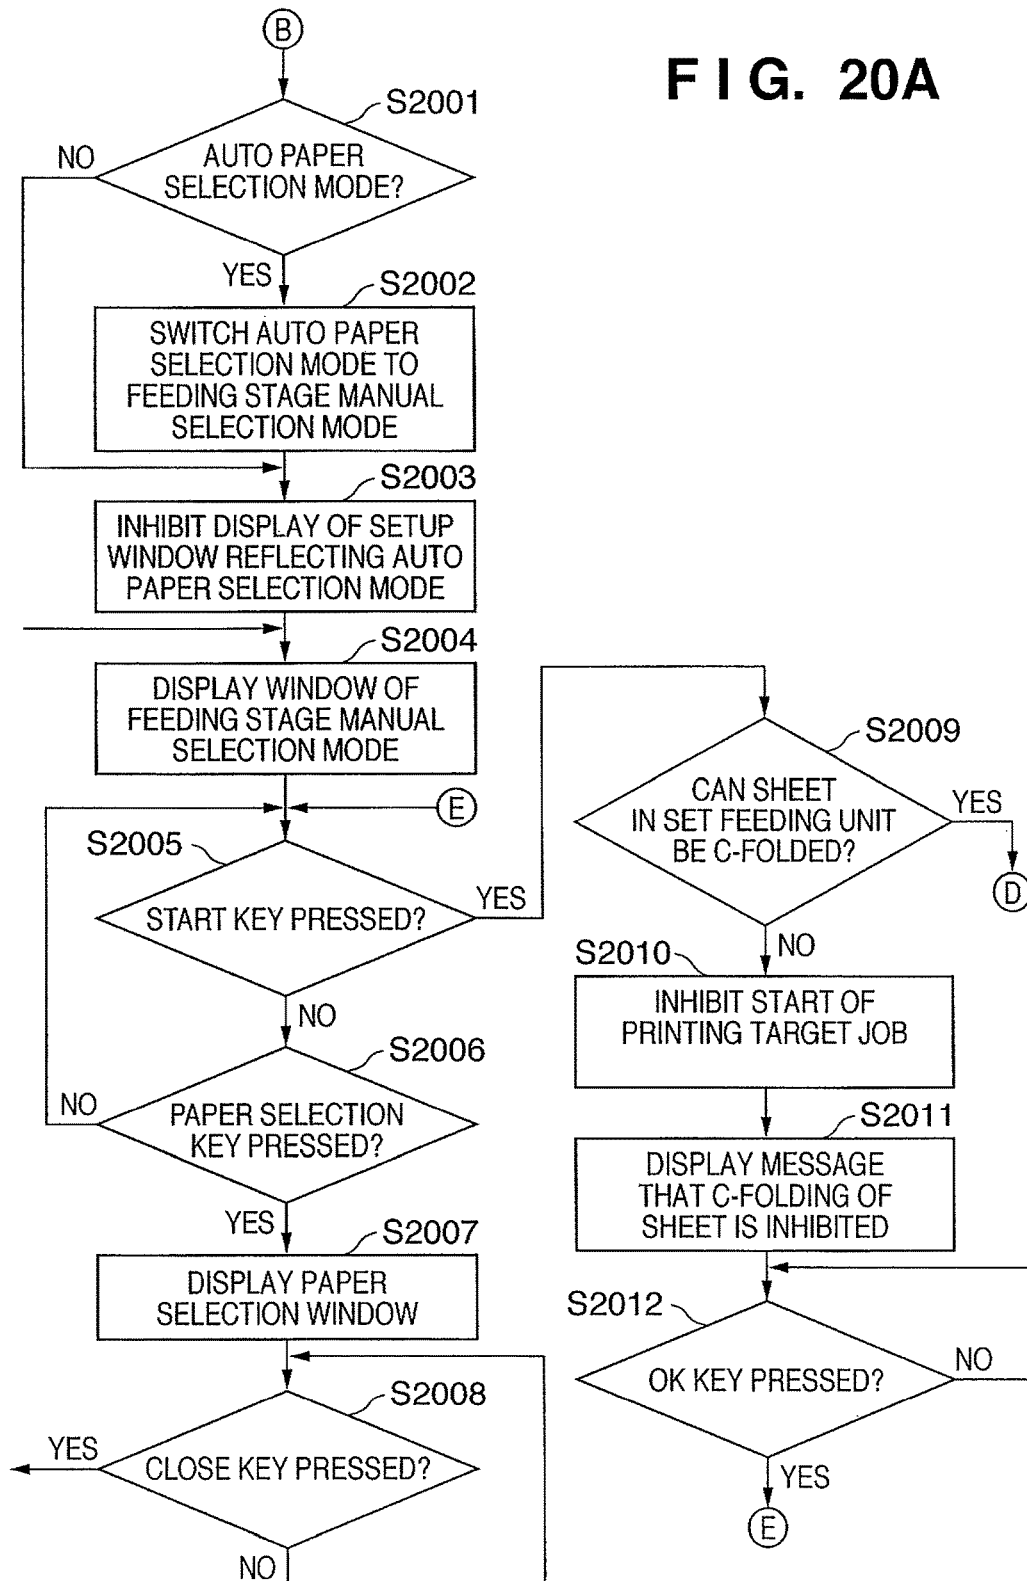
B

F I G. 20A

S2001

NO

AUTO PAPER SELECTION MODE?

YES

S2002

SWITCH AUTO PAPER SELECTION MODE TO FEEDING STAGE MANUAL SELECTION MODE

S2003

INHIBIT DISPLAY OF SETUP WINDOW REFLECTING AUTO PAPER SELECTION MODE

S2004

DISPLAY WINDOW OF FEEDING STAGE MANUAL SELECTION MODE

E

S2005

START KEY PRESSED?

YES

NO

S2006

NO

PAPER SELECTION KEY PRESSED?

YES

S2007

DISPLAY PAPER SELECTION WINDOW

S2008

YES

CLOSE KEY PRESSED?

NO

S2009

CAN SHEET IN SET FEEDING UNIT BE C-FOLDED?

YES

D

NO

S2010

INHIBIT START OF PRINTING TARGET JOB

S2011

DISPLAY MESSAGE THAT C-FOLDING OF SHEET IS INHIBITED

S2012

OK KEY PRESSED?

NO

YES

E